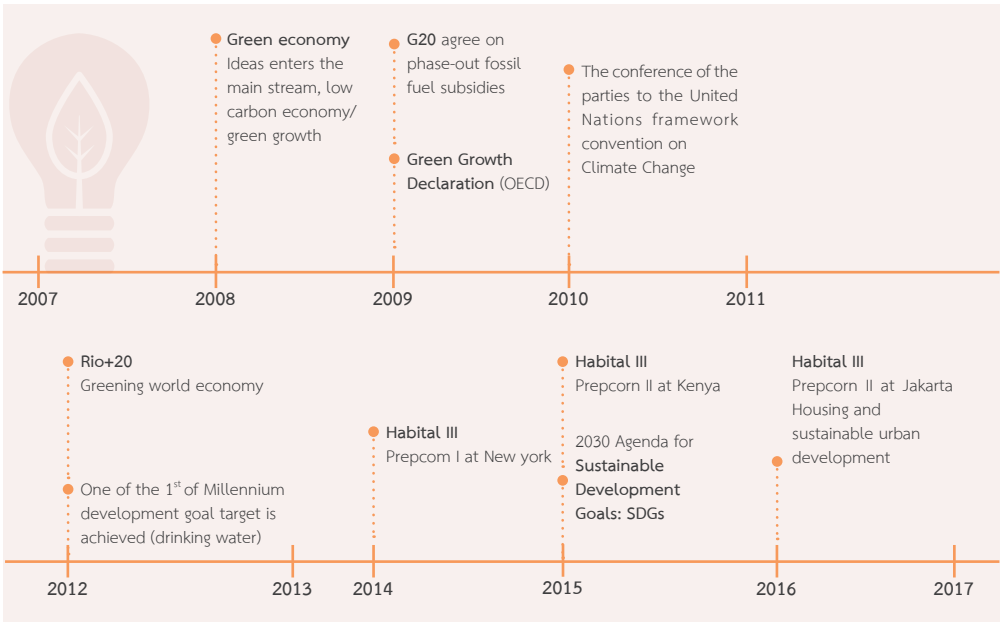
Green economy
Ideas enters the main stream, low carbon economy/ green growth

G20 agree on phase-out fossil fuel subsidies

Green Growth Declaration (OECD)

The conference of the parties to the United Nations framework convention on Climate Change

2007 2008 2009 2010 2011

Rio+20
Greening world economy

One of the $1^{st}$ of Millennium development goal target is achieved (drinking water)

Habital III
Prepcom I at New york

Habital III
Prepcorn II at Kenya

2030 Agenda for Sustainable Development Goals: SDGs

Habital III
Prepcorn II at Jakarta Housing and sustainable urban development

2012 2013 2014 2015 2016 2017